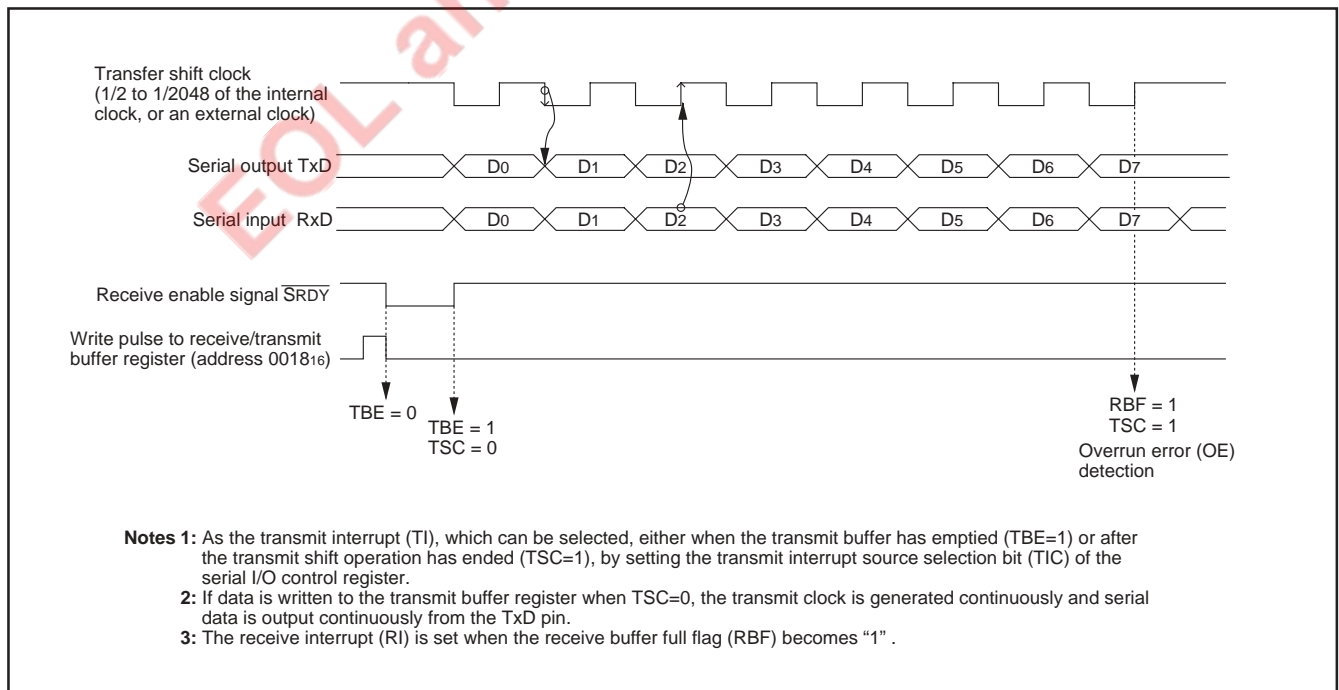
EOL an

Transfer shift clock (1/2 to 1/2048 of the internal clock, or an external clock)

Serial output TxD

D0 D1 D2 D3 D4 D5 D6 D7

Serial input RxD

D0 D1 D2 D3 D4 D5 D6 D7

Receive enable signal $\overline{SRDY}$

Write pulse to receive/transmit buffer register (address $0018_{16}$)

TBE = 0

TBE = 1
TSC = 0

RBF = 1
TSC = 1
Overrun error (OE) detection

**Notes 1:** As the transmit interrupt (TI), which can be selected, either when the transmit buffer has emptied (TBE=1) or after the transmit shift operation has ended (TSC=1), by setting the transmit interrupt source selection bit (TIC) of the serial I/O control register.
**2:** If data is written to the transmit buffer register when TSC=0, the transmit clock is generated continuously and serial data is output continuously from the TxD pin.
**3:** The receive interrupt (RI) is set when the receive buffer full flag (RBF) becomes “1” .